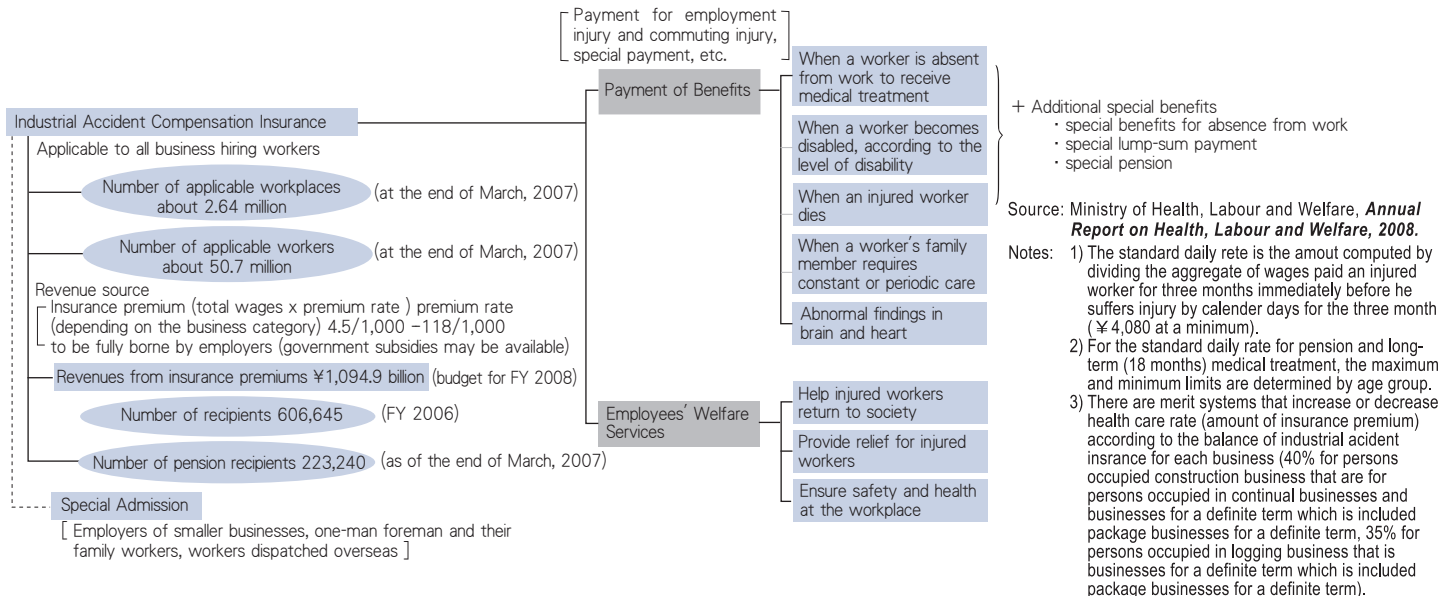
Payment for employment injury and commuting injury, special payment, etc.

Industrial Accident Compensation Insurance

Applicable to all business hiring workers

Number of applicable workplaces about 2.64 million (at the end of March, 2007)

Number of applicable workers about 50.7 million (at the end of March, 2007)

Revenue source
Insurance premium (total wages x premium rate ) premium rate (depending on the business category) 4.5/1,000 –118/1,000
to be fully borne by employers (government subsidies may be available)

Revenues from insurance premiums ¥1,094.9 billion (budget for FY 2008)

Number of recipients 606,645 (FY 2006)

Number of pension recipients 223,240 (as of the end of March, 2007)

Special Admission

[ Employers of smaller businesses, one-man foreman and their family workers, workers dispatched overseas ]

Payment of Benefits

When a worker is absent from work to receive medical treatment

When a worker becomes disabled, according to the level of disability

When an injured worker dies

When a worker's family member requires constant or periodic care

Abnormal findings in brain and heart

Employees' Welfare Services

Help injured workers return to society

Provide relief for injured workers

Ensure safety and health at the workplace

+ Additional special benefits
・special benefits for absence from work
・special lump-sum payment
・special pension

Source: Ministry of Health, Labour and Welfare, ***Annual Report on Health, Labour and Welfare, 2008.***

Notes: 1) The standard daily rete is the amout computed by dividing the aggregate of wages paid an injured worker for three months immediately before he suffers injury by calender days for the three month (¥4,080 at a minimum).
2) For the standard daily rate for pension and long-term (18 months) medical treatment, the maximum and minimum limits are determined by age group.
3) There are merit systems that increase or decrease health care rate (amount of insurance premium) according to the balance of industrial acident insrance for each business (40% for persons occupied construction business that are for persons occupied in continual businesses and businesses for a definite term which is included package businesses for a definite term, 35% for persons occupied in logging business that is businesses for a definite term which is included package businesses for a definite term).